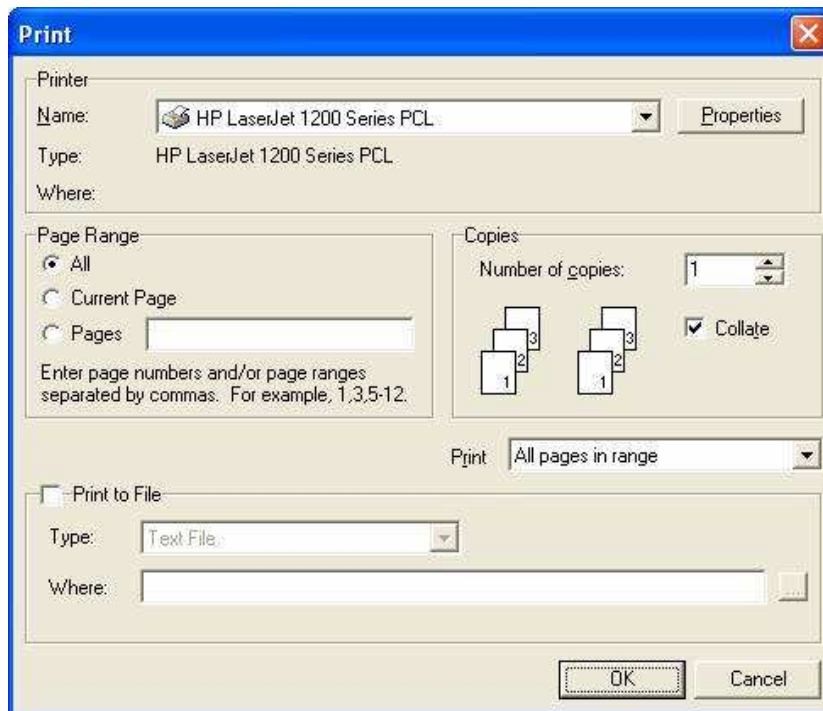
Print

Printer

Name: HP LaserJet 1200 Series PCL

Properties

Type: HP LaserJet 1200 Series PCL

Where:

Page Range

All

Current Page

Pages

Enter page numbers and/or page ranges separated by commas. For example, 1,3,5-12.

Copies

Number of copies: 1

3 2 1 3 2 1

Collate

Print All pages in range

Print to File

Type: Text File

Where:

...

OK

Cancel